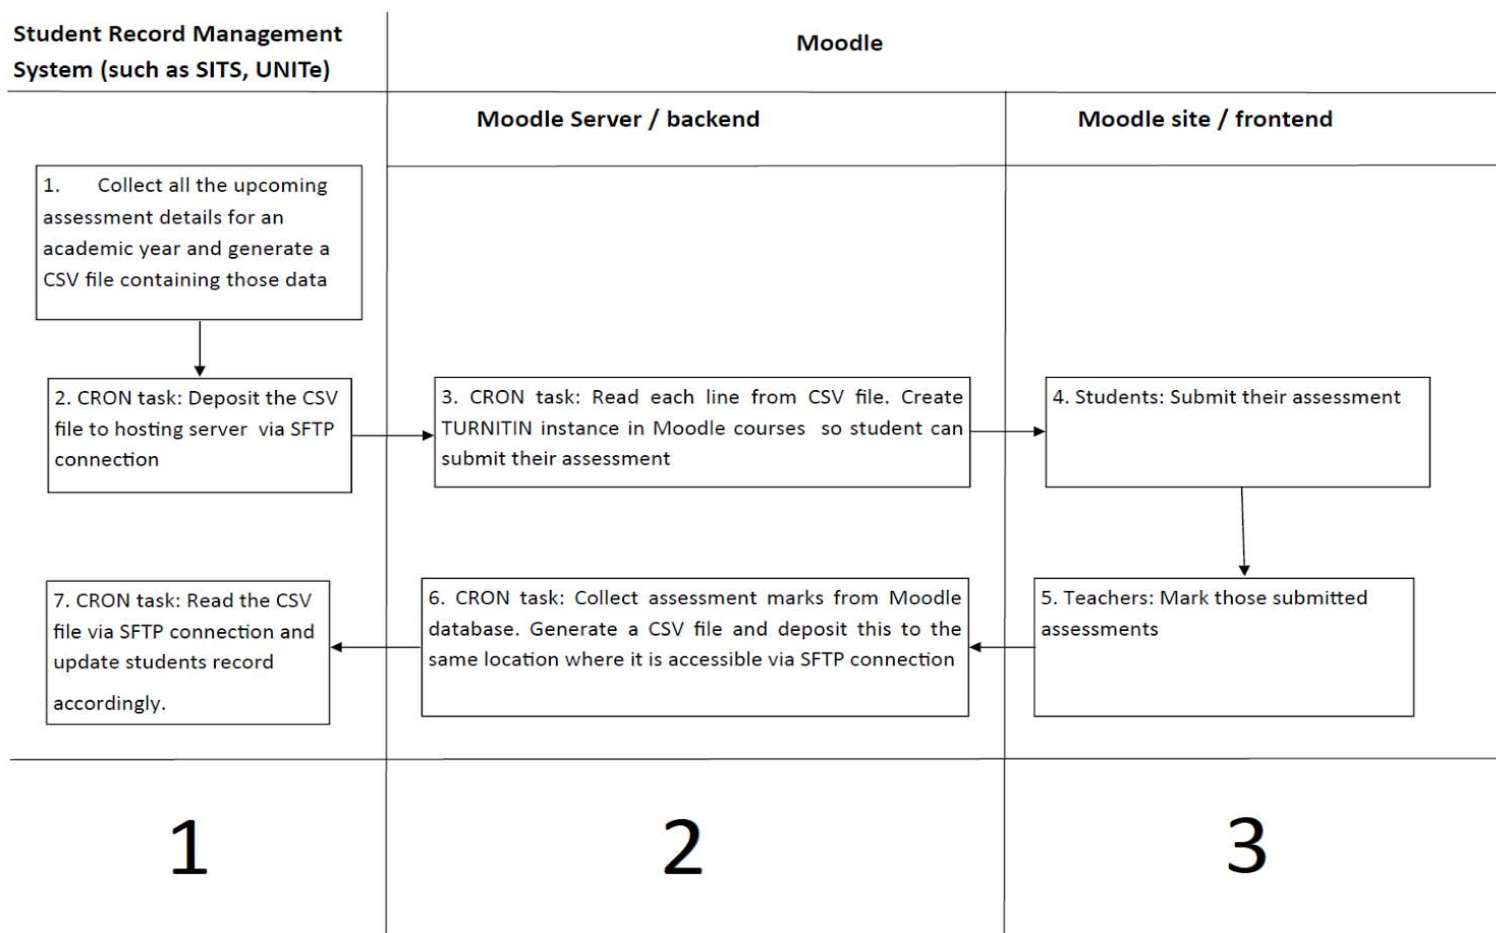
Student Record Management System (such as SITS, UNITe)

Moodle

Moodle Server / backend

Moodle site / frontend

1. Collect all the upcoming assessment details for an academic year and generate a CSV file containing those data

2. CRON task: Deposit the CSV file to hosting server via SFTP connection

3. CRON task: Read each line from CSV file. Create TURNITIN instance in Moodle courses so student can submit their assessment

4. Students: Submit their assessment

5. Teachers: Mark those submitted assessments

6. CRON task: Collect assessment marks from Moodle database. Generate a CSV file and deposit this to the same location where it is accessible via SFTP connection

7. CRON task: Read the CSV file via SFTP connection and update students record accordingly.

1

2

3